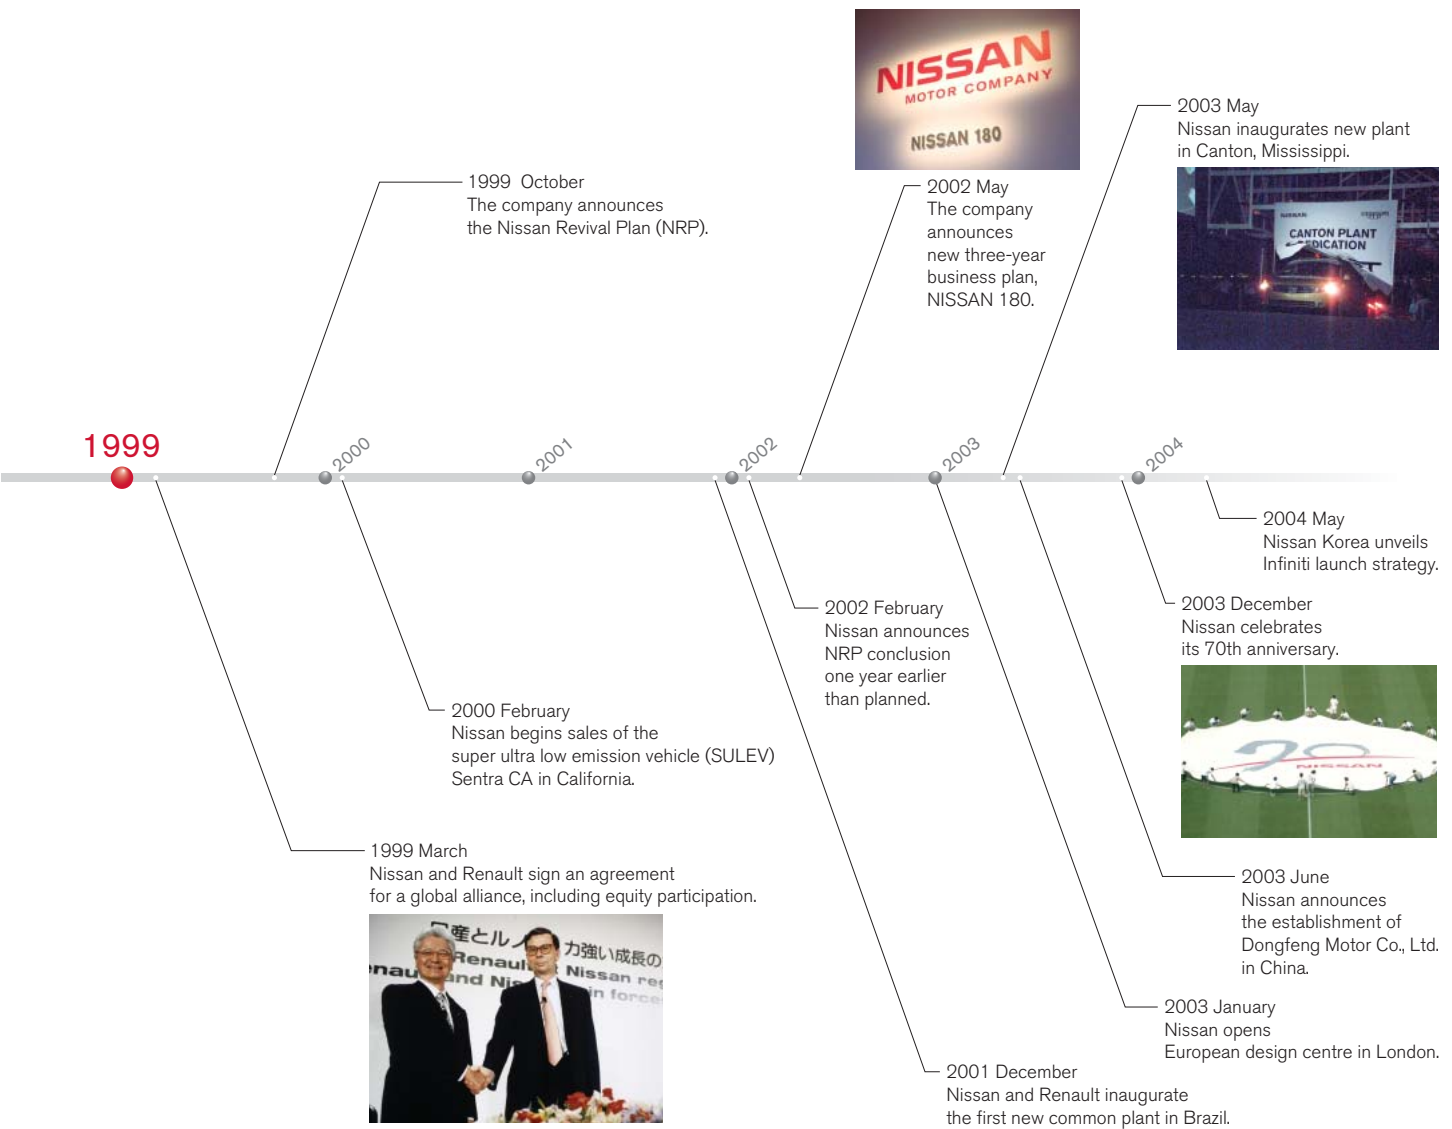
NISSAN MOTOR COMPANY
NISSAN 180

2003 May
Nissan inaugurates new plant in Canton, Mississippi.

NISSAN
CANTON PLANT
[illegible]DICATION

1999 October
The company announces the Nissan Revival Plan (NRP).

2002 May
The company announces new three-year business plan, NISSAN 180.

1999

2000

2001

2002

2003

2004

2004 May
Nissan Korea unveils Infiniti launch strategy.

2003 December
Nissan celebrates its 70th anniversary.

NISSAN

2002 February
Nissan announces NRP conclusion one year earlier than planned.

2000 February
Nissan begins sales of the super ultra low emission vehicle (SULEV) Sentra CA in California.

2003 June
Nissan announces the establishment of Dongfeng Motor Co., Ltd. in China.

1999 March
Nissan and Renault sign an agreement for a global alliance, including equity participation.

日産とル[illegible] 力強い成長の
Renault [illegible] Nissan re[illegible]
nau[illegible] and Ni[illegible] in force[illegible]

2003 January
Nissan opens European design centre in London.

2001 December
Nissan and Renault inaugurate the first new common plant in Brazil.